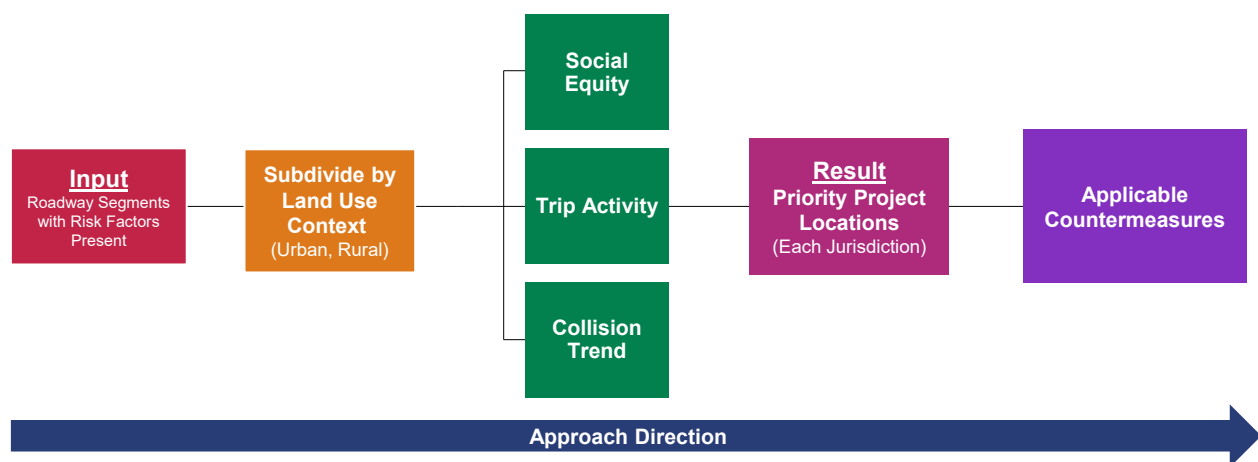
Input
Roadway Segments with Risk Factors Present

Subdivide by Land Use Context
(Urban, Rural)

Social Equity

Trip Activity

Collision Trend

Result
Priority Project Locations
(Each Jurisdiction)

Applicable Countermeasures

Approach Direction